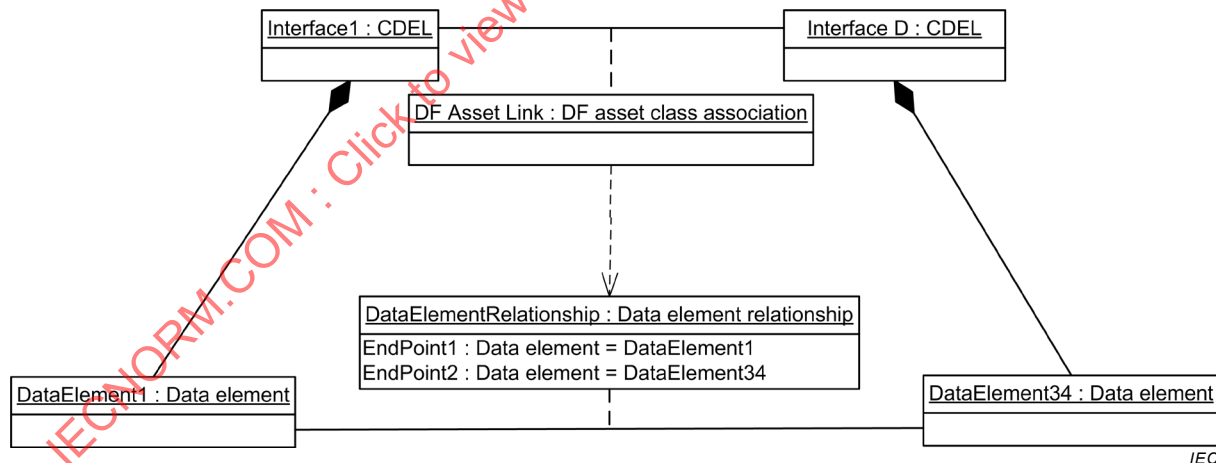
Interface1 : CDEL

Interface D : CDEL

DF Asset Link : DF asset class association

DataElementRelationship : Data element relationship
EndPoint1 : Data element = DataElement1
EndPoint2 : Data element = DataElement34

DataElement1 : Data element

DataElement34 : Data element

IECNORM.COM : Click to view

IEC